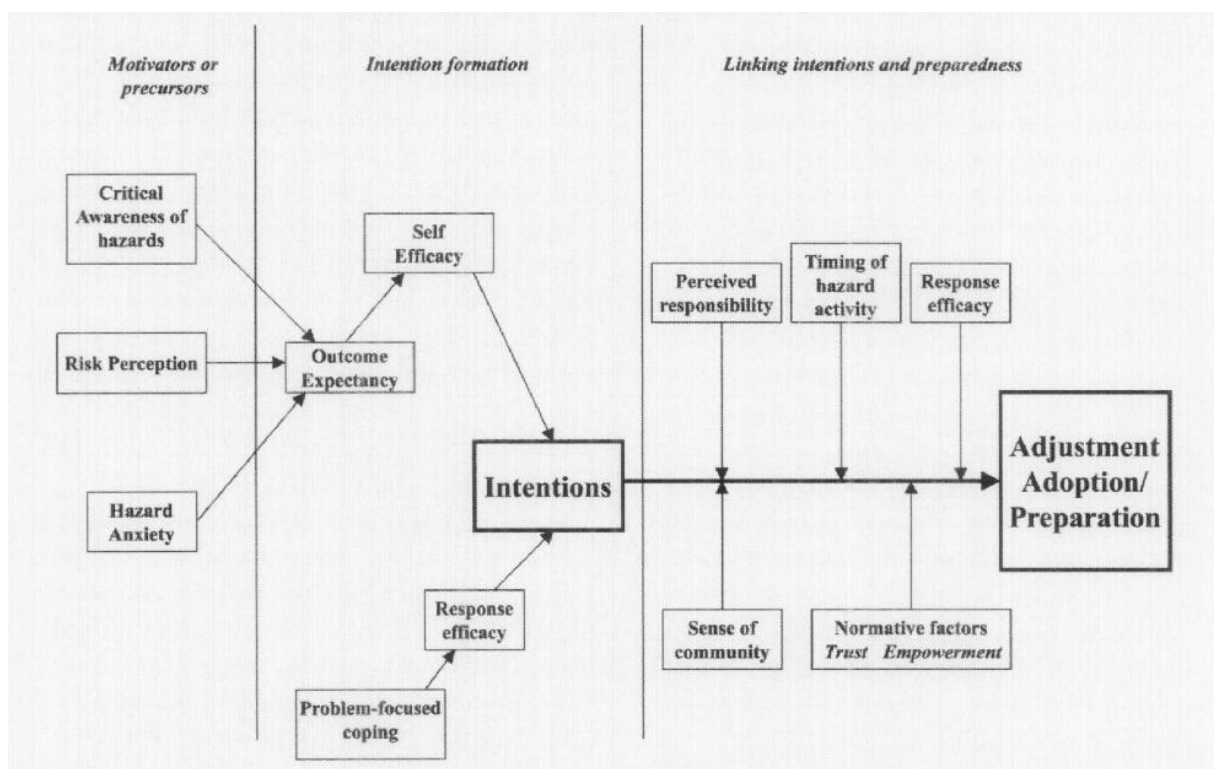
Motivators or precursors

Intention formation

Linking intentions and preparedness

Critical Awareness of hazards

Risk Perception

Hazard Anxiety

Self Efficacy

Outcome Expectancy

Response efficacy

Problem-focused coping

Intentions

Perceived responsibility

Timing of hazard activity

Response efficacy

Sense of community

Normative factors
Trust Empowerment

Adjustment Adoption/ Preparation